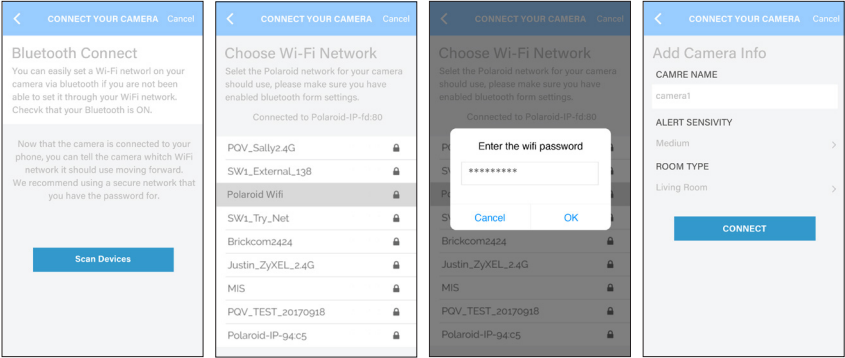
CONNECT YOUR CAMERA Cancel

Bluetooth Connect

You can easily set a Wi-Fi networl on your camera via bluetooth if you are not been able to set it through your WiFi network. Checvk that your Bluetooth is ON.

Now that the camera is connected to your phone, you can tell the camera which WiFi network it should use moving forward. We recommend using a secure network that you have the password for.

Scan Devices

CONNECT YOUR CAMERA Cancel

Choose Wi-Fi Network

Selet the Polaroid network for your camera should use, please make sure you have enabled bluetooth form settings.

Connected to Polaroid-IP-fd:80

PQV_Sally2.4G

SW1_External_138

Polaroid Wifi

SW1_Try_Net

Brickcom2424

Justin_ZyXEL_2.4G

MIS

PQV_TEST_20170918

Polaroid-IP-94:c5

CONNECT YOUR CAMERA Cancel

Choose Wi-Fi Network

Selet the Polaroid network for your camera should use, please make sure you have enabled bluetooth form settings.

Connected to Polaroid-IP-fd:80

Enter the wifi password

*********

Cancel OK

Brickcom2424

Justin_ZyXEL_2.4G

MIS

PQV_TEST_20170918

Polaroid-IP-94:c5

CONNECT YOUR CAMERA Cancel

Add Camera Info

CAMRE NAME

camera1

ALERT SENSIVITY

Medium

ROOM TYPE

Living Room

CONNECT